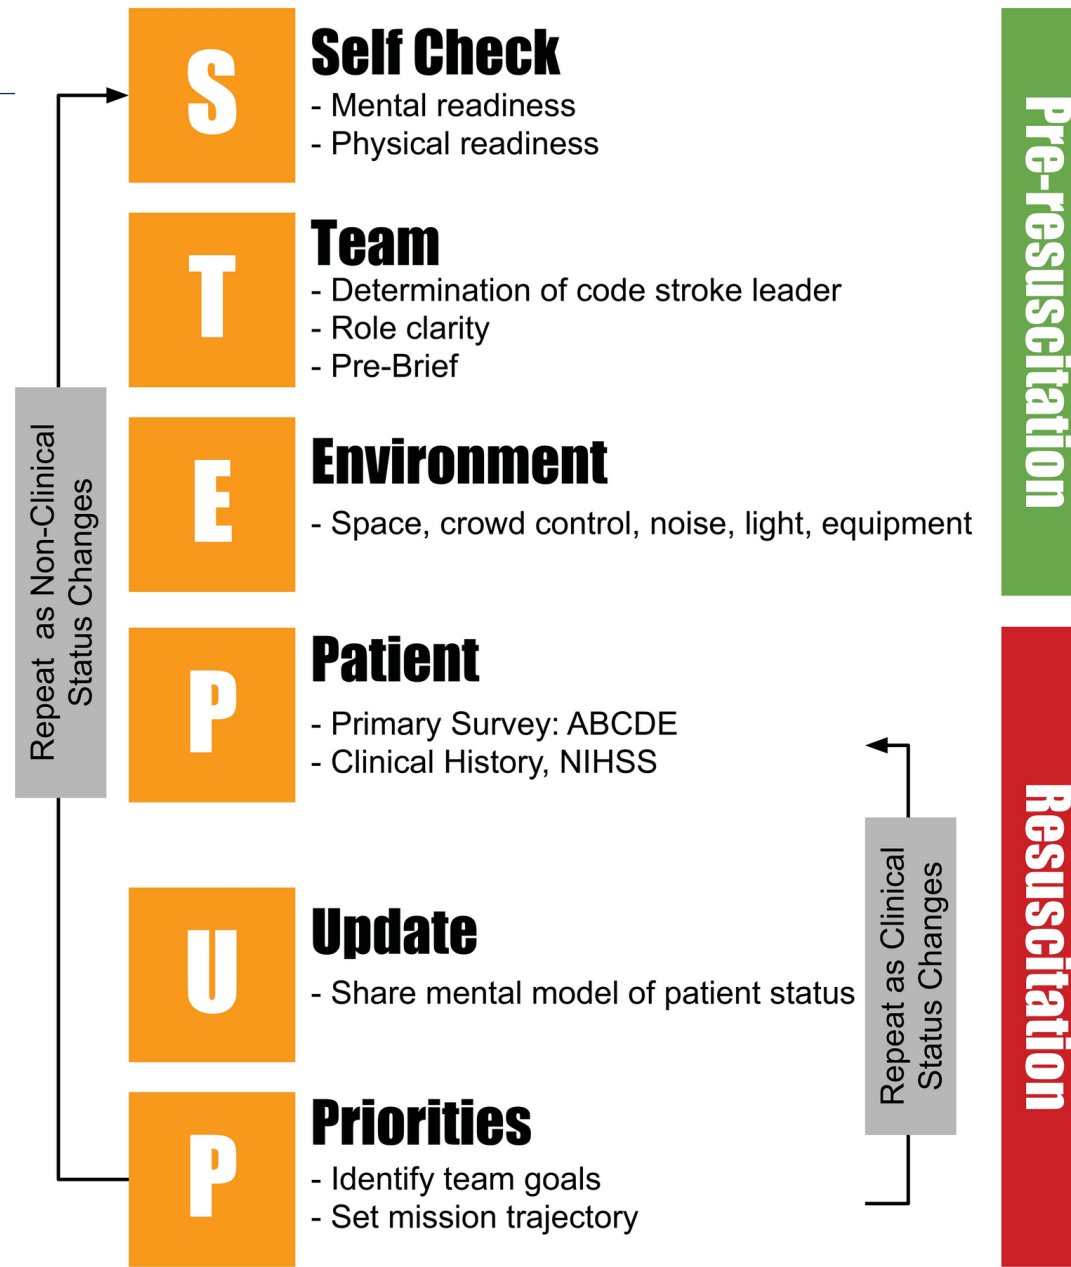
S

Self Check
- Mental readiness
- Physical readiness

T

Team
- Determination of code stroke leader
- Role clarity
- Pre-Brief

E

Environment
- Space, crowd control, noise, light, equipment

P

Patient
- Primary Survey: ABCDE
- Clinical History, NIHSS

U

Update
- Share mental model of patient status

P

Priorities
- Identify team goals
- Set mission trajectory

Repeat as Non-Clinical Status Changes

Repeat as Clinical Status Changes

Pre-resuscitation

Resuscitation